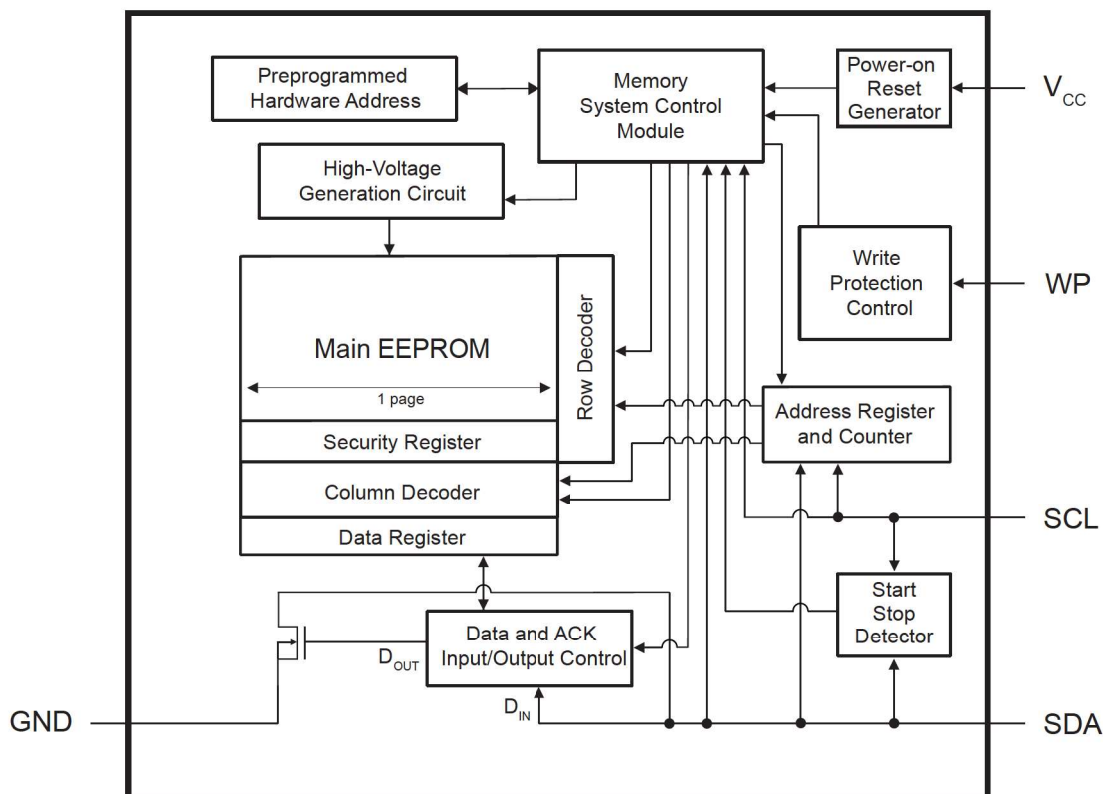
Preprogrammed Hardware Address

Memory System Control Module

Power-on Reset Generator

$V_{CC}$

High-Voltage Generation Circuit

Write Protection Control

WP

Main EEPROM

1 page

Row Decoder

Security Register

Column Decoder

Data Register

Address Register and Counter

SCL

Start Stop Detector

Data and ACK Input/Output Control

$D_{OUT}$

$D_{IN}$

GND

SDA